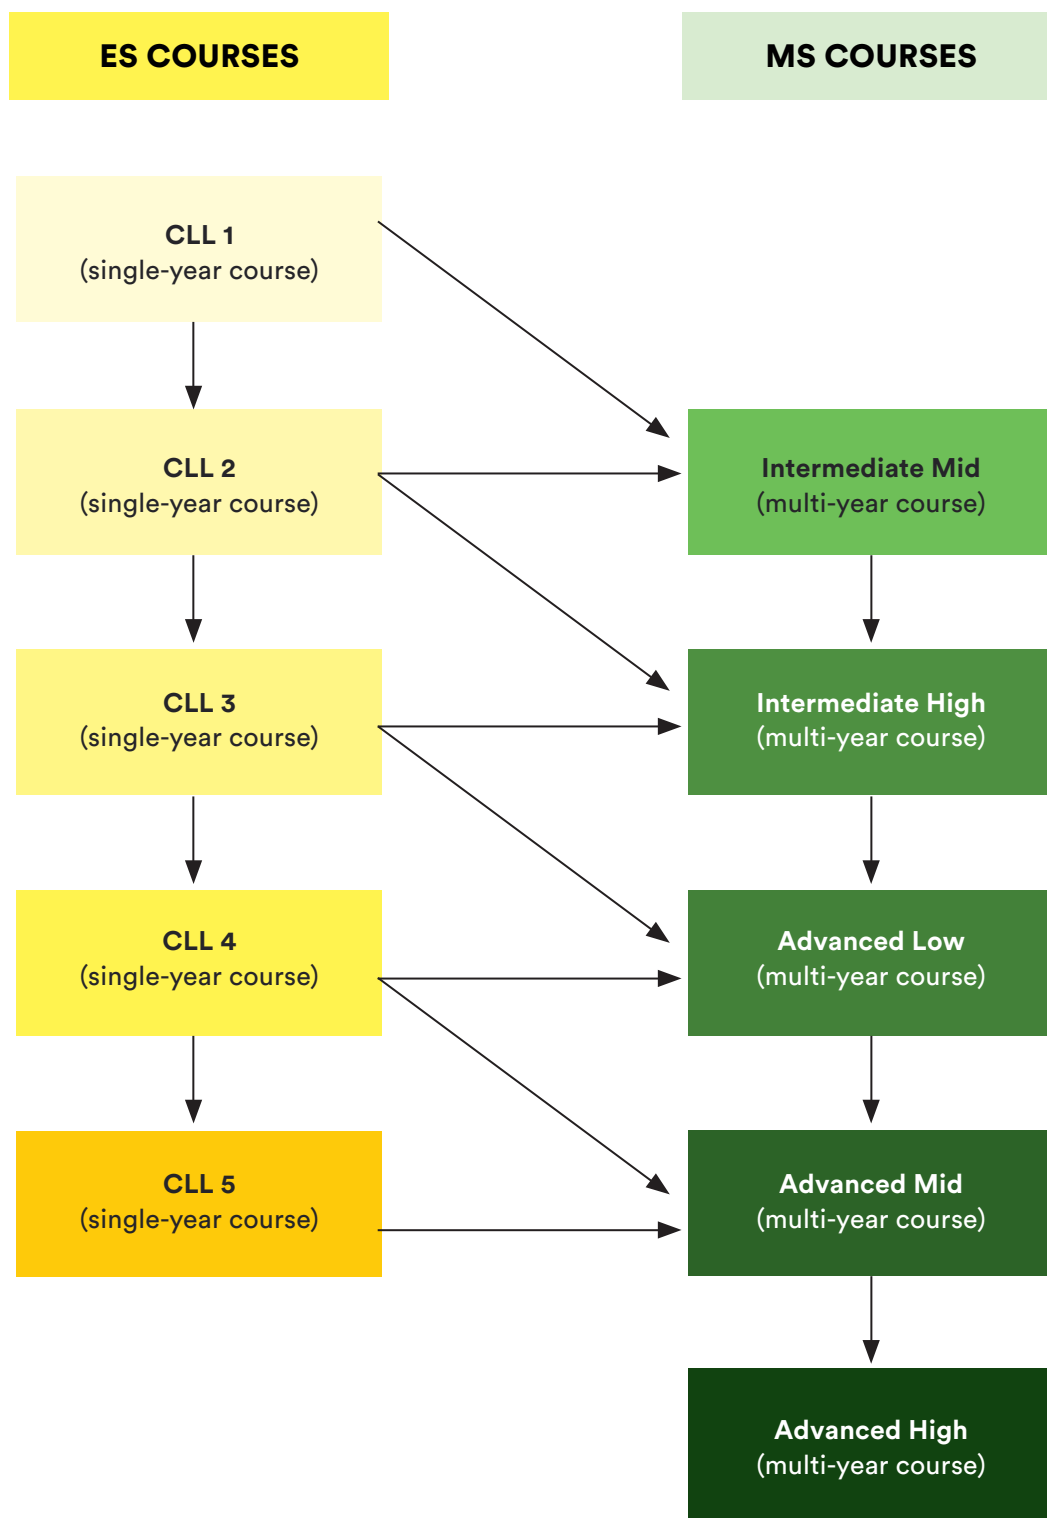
ES COURSES

MS COURSES

CLL 1
(single-year course)

CLL 2
(single-year course)

CLL 3
(single-year course)

CLL 4
(single-year course)

CLL 5
(single-year course)

Intermediate Mid
(multi-year course)

Intermediate High
(multi-year course)

Advanced Low
(multi-year course)

Advanced Mid
(multi-year course)

Advanced High
(multi-year course)